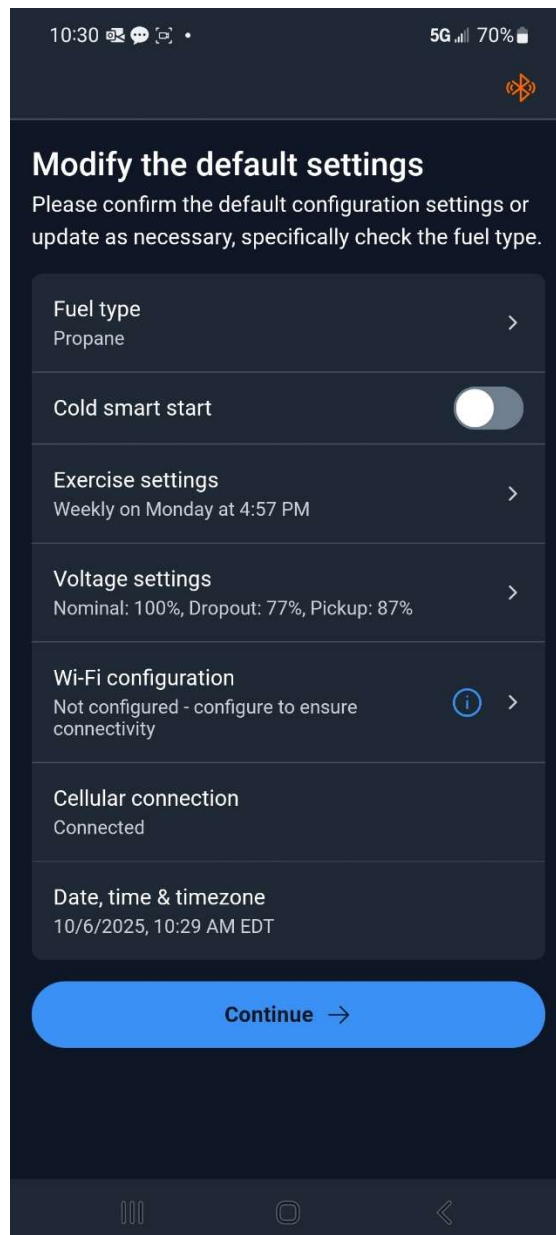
10:30 •
5G 70%

Modify the default settings
Please confirm the default configuration settings or update as necessary, specifically check the fuel type.

Fuel type
Propane

Cold smart start

Exercise settings
Weekly on Monday at 4:57 PM

Voltage settings
Nominal: 100%, Dropout: 77%, Pickup: 87%

Wi-Fi configuration
Not configured - configure to ensure connectivity

Cellular connection
Connected

Date, time & timezone
10/6/2025, 10:29 AM EDT

Continue →